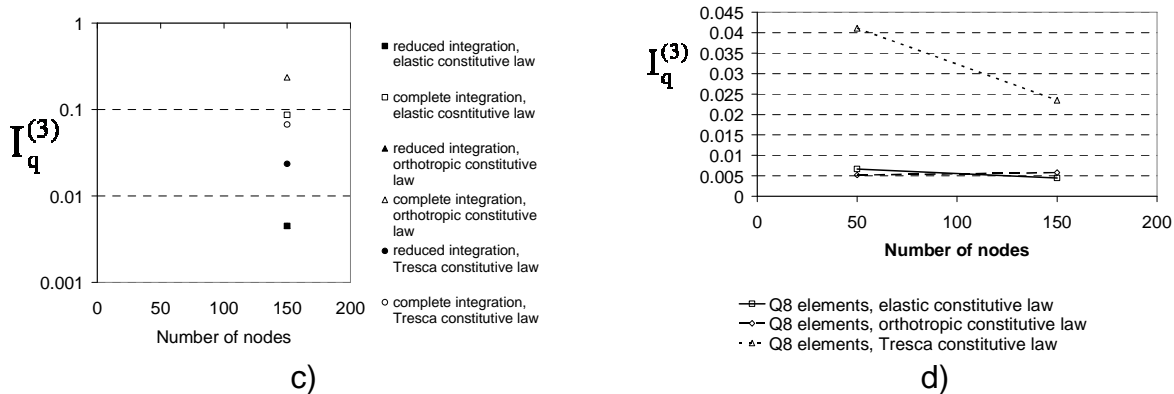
$I_q^{(3)}$

1

0.1

0.01

0.001

0 50 100 150 200

Number of nodes

reduced integration, elastic constitutive law

complete integration, elastic cosntitutive law

reduced integration, orthotropic constitutive law

complete integration, orthotropic constitutive law

reduced integration, Tresca constitutive law

complete integration, Tresca constitutive law

c)

$I_q^{(3)}$

0.045
0.04
0.035
0.03
0.025
0.02
0.015
0.01
0.005
0

0 50 100 150 200

Number of nodes

Q8 elements, elastic constitutive law
Q8 elements, orthotropic constitutive law
Q8 elements, Tresca constitutive law

d)